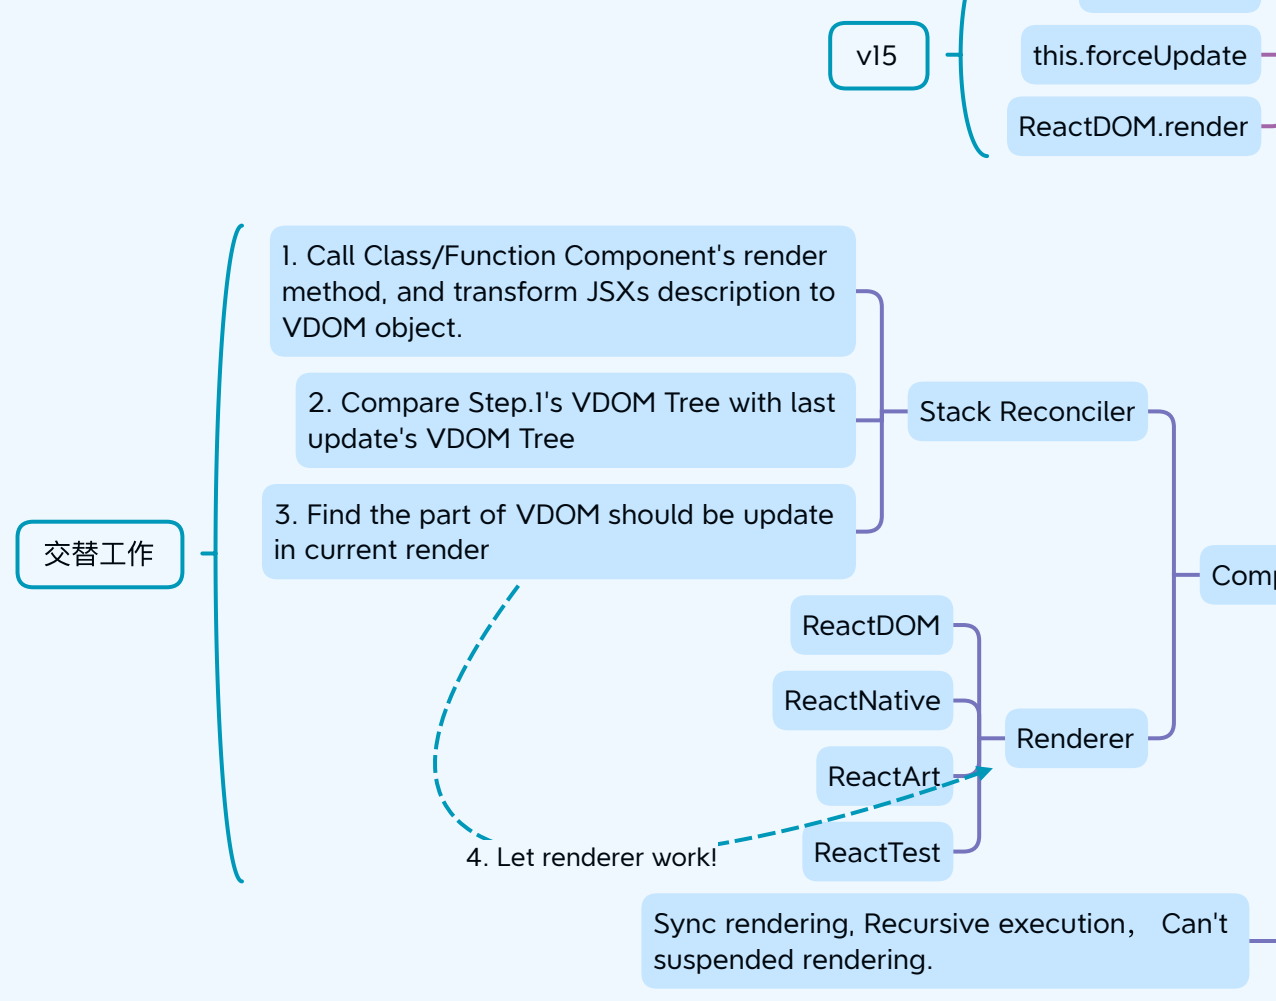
v15

this.forceUpdate

ReactDOM.render

交替工作

1. Call Class/Function Component's render method, and transform JSXs description to VDOM object.

2. Compare Step.1's VDOM Tree with last update's VDOM Tree

3. Find the part of VDOM should be update in current render

Stack Reconciler

Comp

ReactDOM

ReactNative

Renderer

ReactArt

4. Let renderer work!

ReactTest

Sync rendering, Recursive execution, Can't suspended rendering.